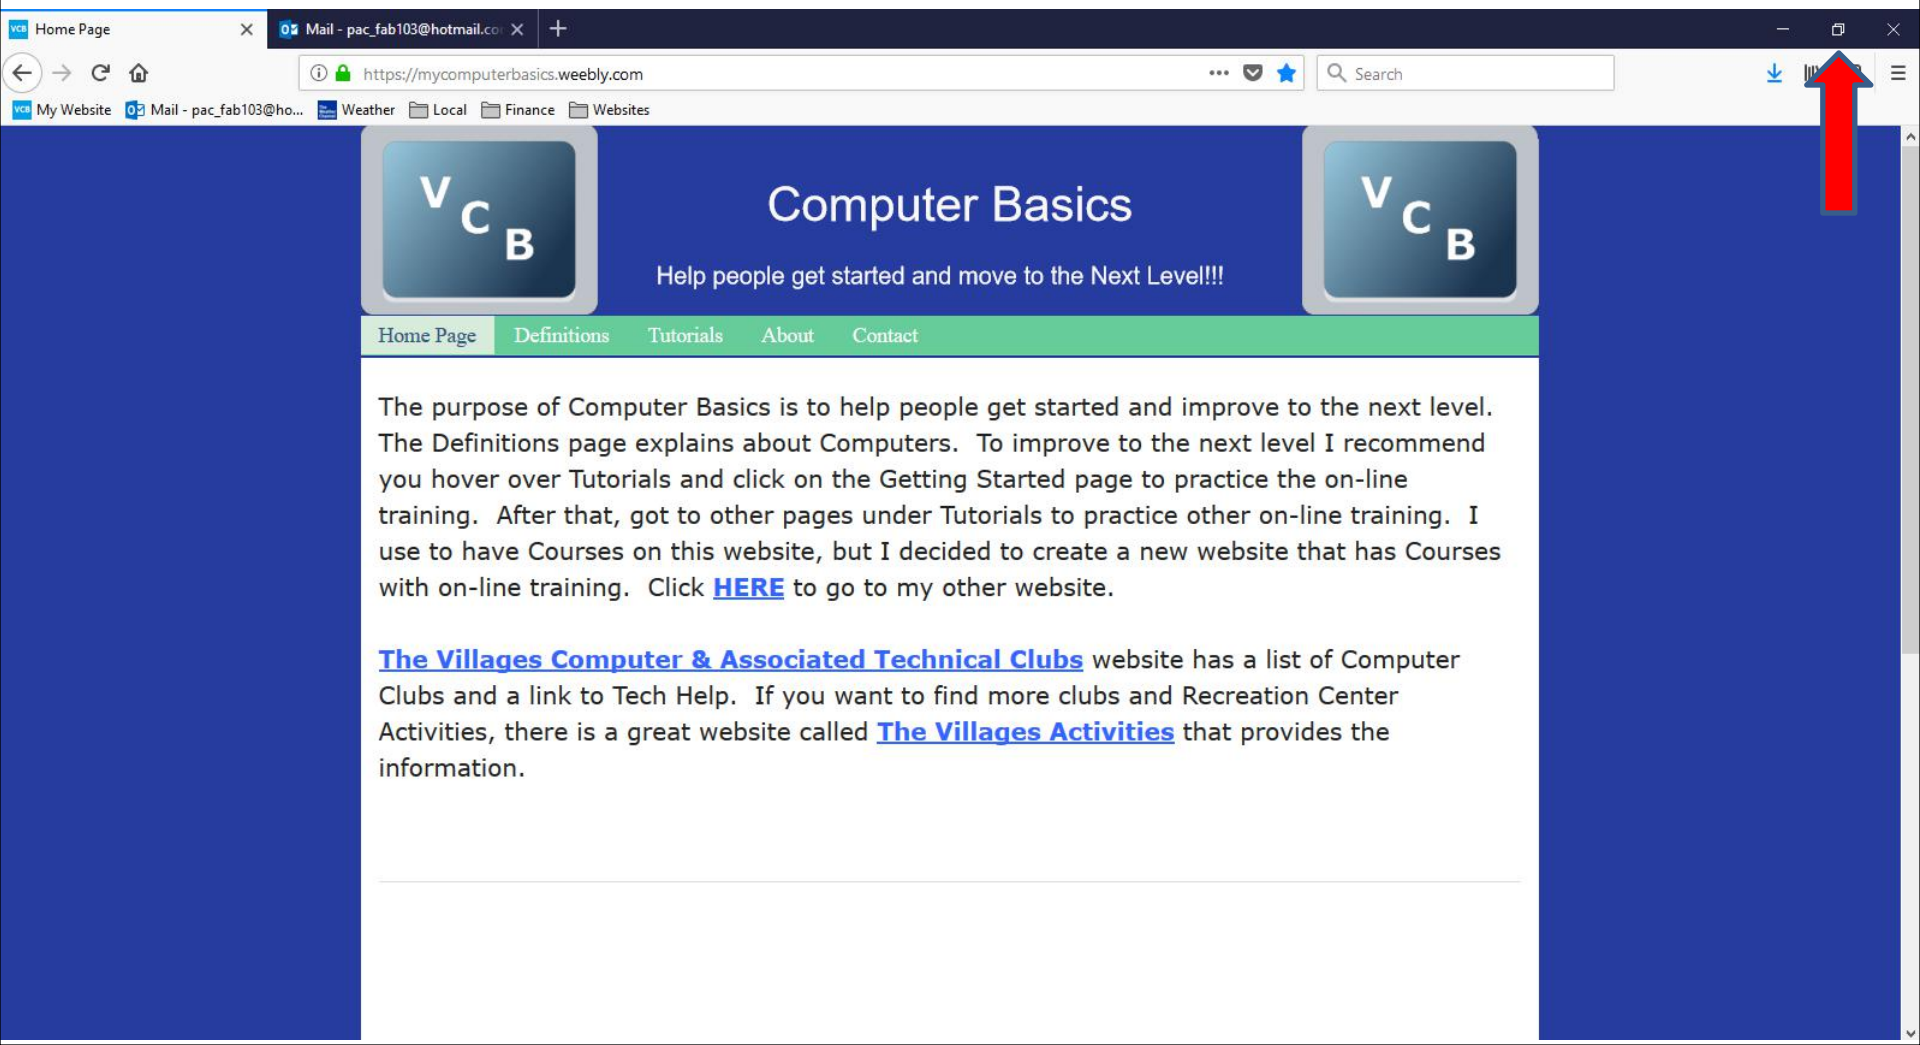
Home Page
Mail - pac_fab103@hotmail.co
https://mycomputerbasics.weebly.com
Search
My Website
Mail - pac_fab103@ho...
Weather
Local
Finance
Websites

VCB

Computer Basics

Help people get started and move to the Next Level!!!

VCB

Home Page
Definitions
Tutorials
About
Contact

The purpose of Computer Basics is to help people get started and improve to the next level. The Definitions page explains about Computers. To improve to the next level I recommend you hover over Tutorials and click on the Getting Started page to practice the on-line training. After that, got to other pages under Tutorials to practice other on-line training. I use to have Courses on this website, but I decided to create a new website that has Courses with on-line training. Click HERE to go to my other website.

The Villages Computer & Associated Technical Clubs website has a list of Computer Clubs and a link to Tech Help. If you want to find more clubs and Recreation Center Activities, there is a great website called The Villages Activities that provides the information.